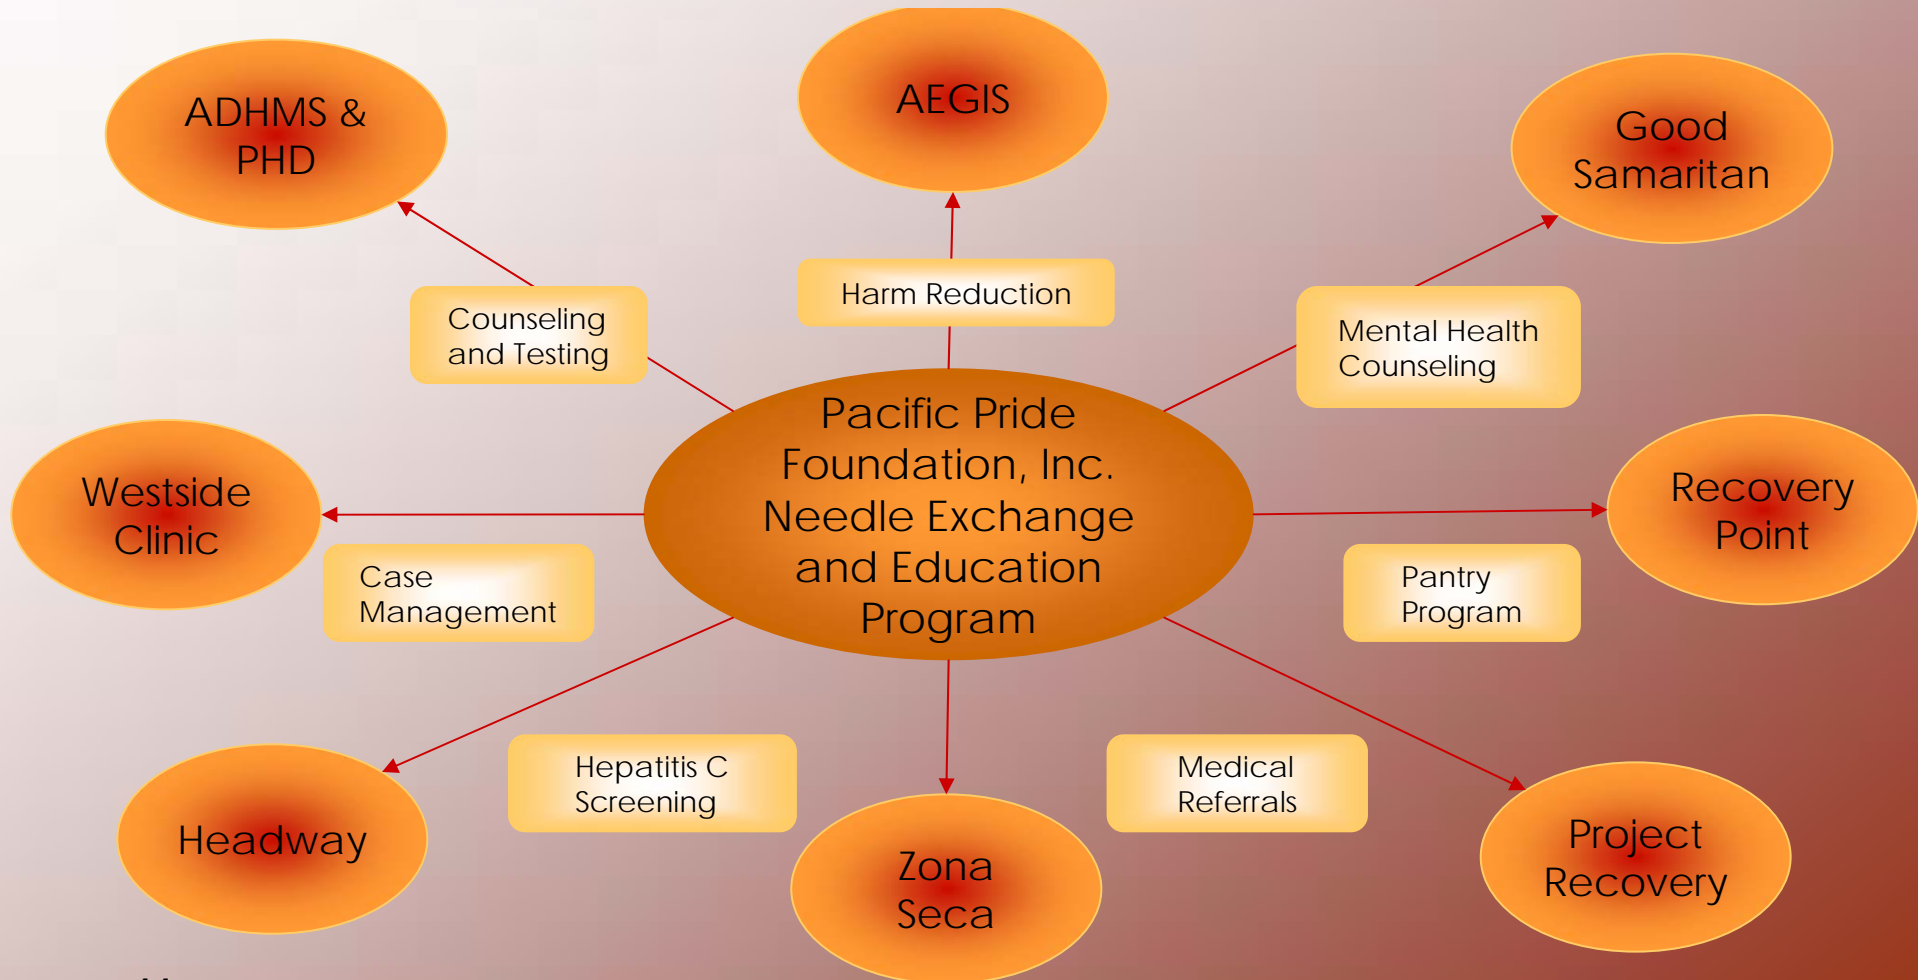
ADHMS & PHD

AEGIS

Good Samaritan

Counseling and Testing

Harm Reduction

Mental Health Counseling

Westside Clinic

Pacific Pride Foundation, Inc. Needle Exchange and Education Program

Recovery Point

Case Management

Pantry Program

Headway

Hepatitis C Screening

Zona Seca

Medical Referrals

Project Recovery